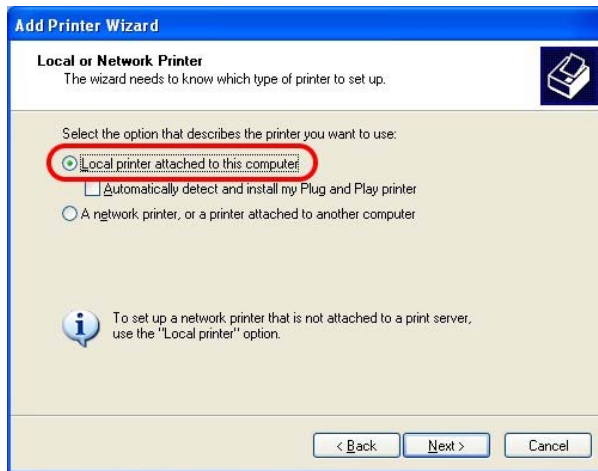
Add Printer Wizard

Local or Network Printer
The wizard needs to know which type of printer to set up.

Select the option that describes the printer you want to use:

Local printer attached to this computer

Automatically detect and install my Plug and Play printer

A network printer, or a printer attached to another computer

To set up a network printer that is not attached to a print server, use the "Local printer" option.

< Back
Next >
Cancel